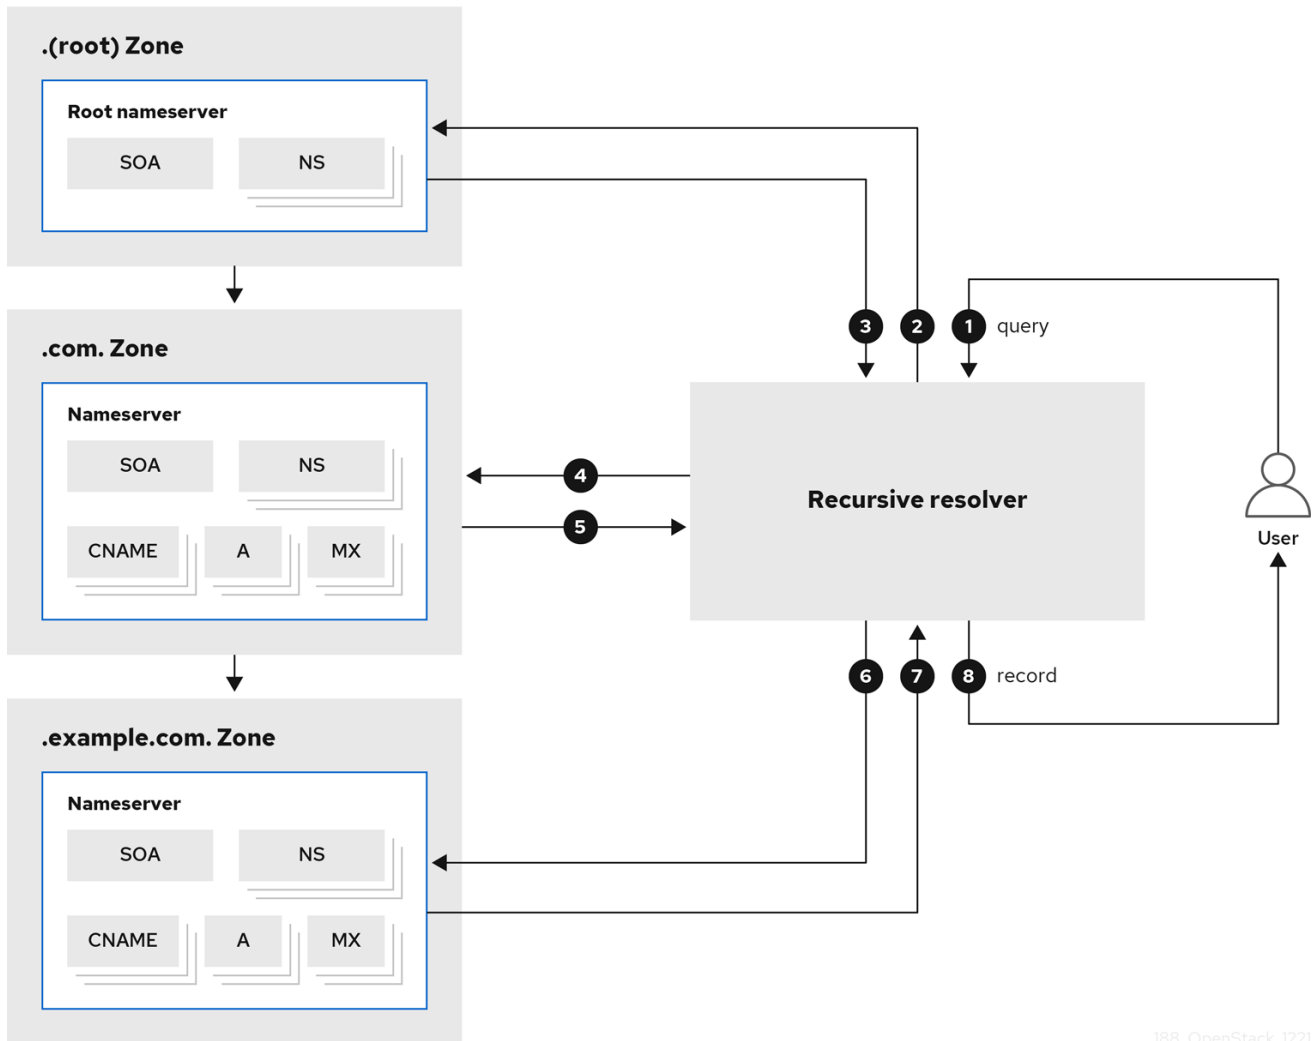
.(root) Zone

Root nameserver

SOA

NS

.com. Zone

Nameserver

SOA

NS

CNAME

A

MX

.example.com. Zone

Nameserver

SOA

NS

CNAME

A

MX

3

2

1

query

4

5

Recursive resolver

User

6

7

8

record

188_OpenStack_1221